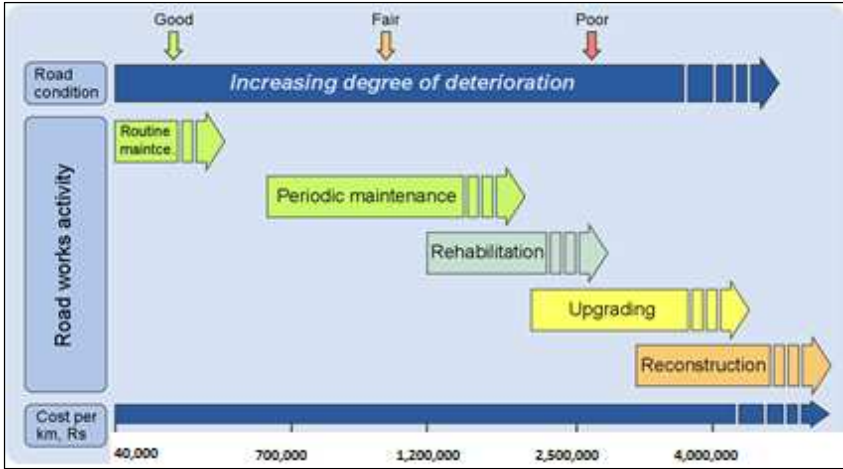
Good

Fair

Poor

Road condition

Increasing degree of deterioration

Road works activity

Routine maintce

Periodic maintenance

Rehabilitation

Upgrading

Reconstruction

Cost per km, Rs

40,000

700,000

1,200,000

2,500,000

4,000,000